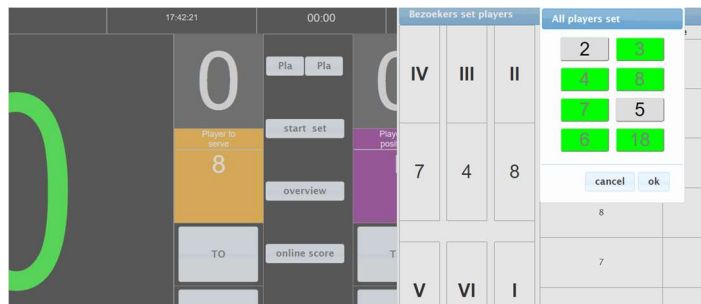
17:42:21

00:00

0

Pla Pla

0

Player to serve

8

start set

Player posi

overview

TO

online score

T

Bezoekers set players

IV III II

7 4 8

V VI I

All players set

| 2 | 3 |
|---|---|
| 4 | 8 |
| 7 | 5 |
| 6 | 18 |

cancel ok

8

7